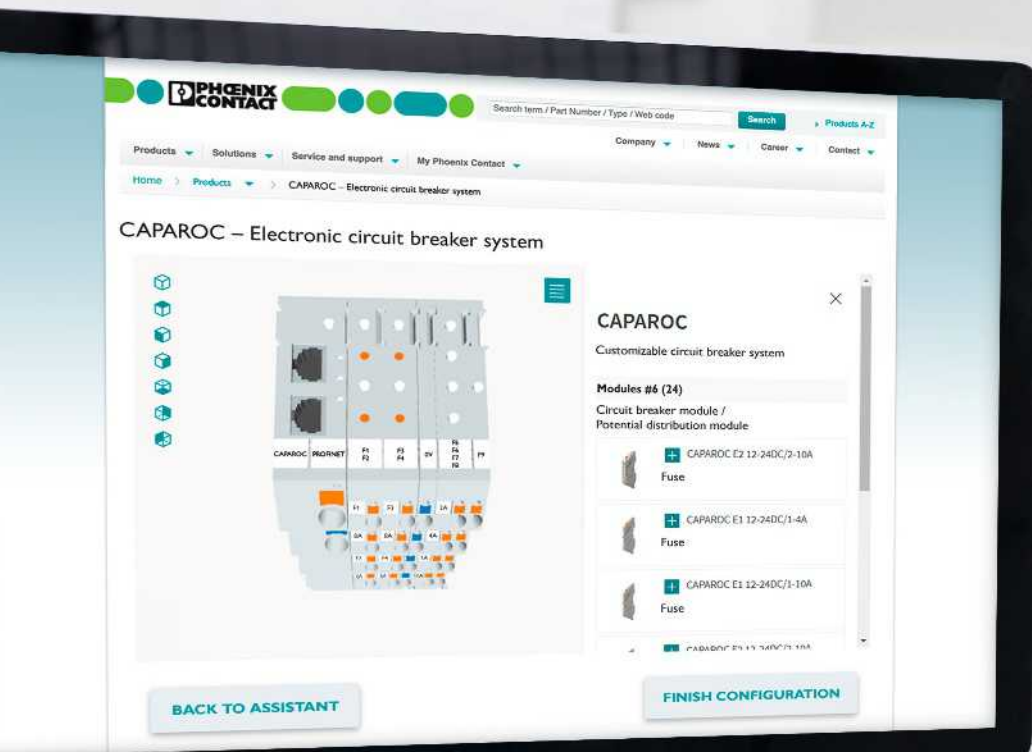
PHOENIX CONTACT

Search term / Part Number / Type / Web code
Search
Products A-Z

Company News Career Contact

Products Solutions Service and support My Phoenix Contact

Home > Products > CAPAROC – Electronic circuit breaker system

CAPAROC – Electronic circuit breaker system

CAPAROC PROFINET F1 F2 F3 F4 0V F5 F6 F7 F8 F9

CAPAROC

Customizable circuit breaker system

Modules #6 (24)

Circuit breaker module / Potential distribution module

CAPAROC E2 12-24DC/2-10A
Fuse

CAPAROC E1 12-24DC/1-4A
Fuse

CAPAROC E1 12-24DC/1-10A
Fuse

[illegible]

BACK TO ASSISTANT

FINISH CONFIGURATION